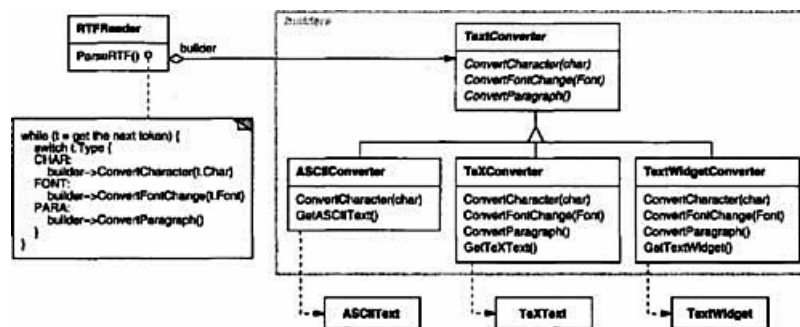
RTFReader

ParseRTF()

builder

builders

TextConverter

ConvertCharacter(char)
ConvertFontChange(Font)
ConvertParagraph()

while (t = get the next token) {
switch t.Type {
CHAR:
builder->ConvertCharacter(t.Char)
FONT:
builder->ConvertFontChange(t.Font)
PARA:
builder->ConvertParagraph()
}
}

ASCIIConverter

ConvertCharacter(char)
GetASCIIText()

TeXConverter

ConvertCharacter(char)
ConvertFontChange(Font)
ConvertParagraph()
GetTeXText()

TextWidgetConverter

ConvertCharacter(char)
ConvertFontChange(Font)
ConvertParagraph()
GetTextWidget()

ASCIIText

TeXText

TextWidget